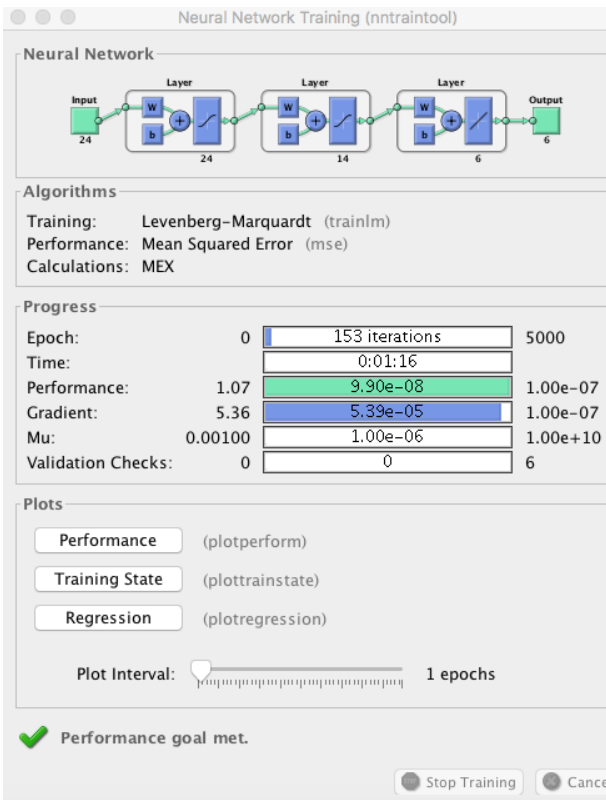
Neural Network Training (nntraintool)

Neural Network

Input
24
Layer
W
b
24
Layer
W
b
14
Layer
W
b
6
Output
6

Algorithms

Training: Levenberg-Marquardt (trainlm)
Performance: Mean Squared Error (mse)
Calculations: MEX

Progress

| | | | |
|---|---|---|---|
| Epoch: | 0 | 153 iterations | 5000 |
| Time: | | 0:01:16 | |
| Performance: | 1.07 | 9.90e-08 | 1.00e-07 |
| Gradient: | 5.36 | 5.39e-05 | 1.00e-07 |
| Mu: | 0.00100 | 1.00e-06 | 1.00e+10 |
| Validation Checks: | 0 | 0 | 6 |

Plots

Performance (plotperform)
Training State (plottrainstate)
Regression (plotregression)

Plot Interval: 1 epochs

Performance goal met.

Stop Training Cance